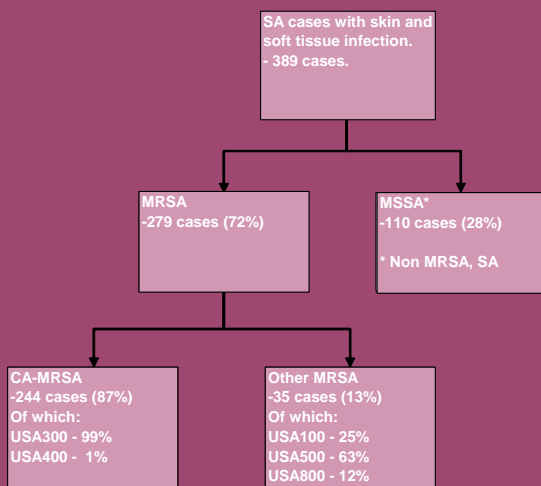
SA cases with skin and soft tissue infection.
- 389 cases.

MRSA
-279 cases (72%)

MSSA*
-110 cases (28%)

* Non MRSA, SA

CA-MRSA
-244 cases (87%)
Of which:
USA300 - 99%
USA400 - 1%

Other MRSA
-35 cases (13%)
Of which:
USA100 - 25%
USA500 - 63%
USA800 - 12%